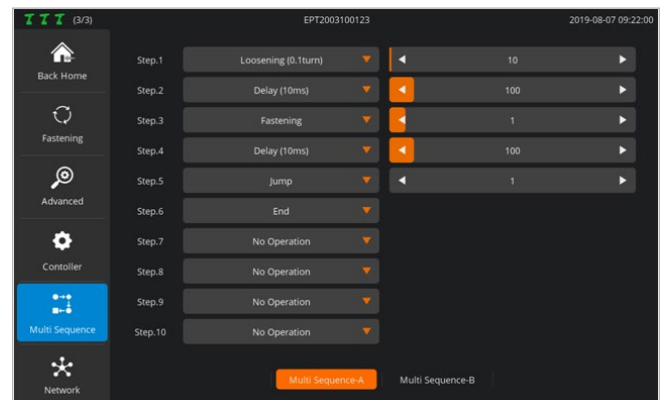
(3/3)
EPT2003100123
2019-08-07 09:22:00

Back Home
Fastening
Advanced
Contoller
Multi Sequence
Network

| | | |
|---|---|---|
| Step.1 | Loosening (0.1turn) | 10 |
| Step.2 | Delay (10ms) | 100 |
| Step.3 | Fastening | 1 |
| Step.4 | Delay (10ms) | 100 |
| Step.5 | Jump | 1 |
| Step.6 | End | |
| Step.7 | No Operation | |
| Step.8 | No Operation | |
| Step.9 | No Operation | |
| Step.10 | No Operation | |

Multi Sequence-A
Multi Sequence-B